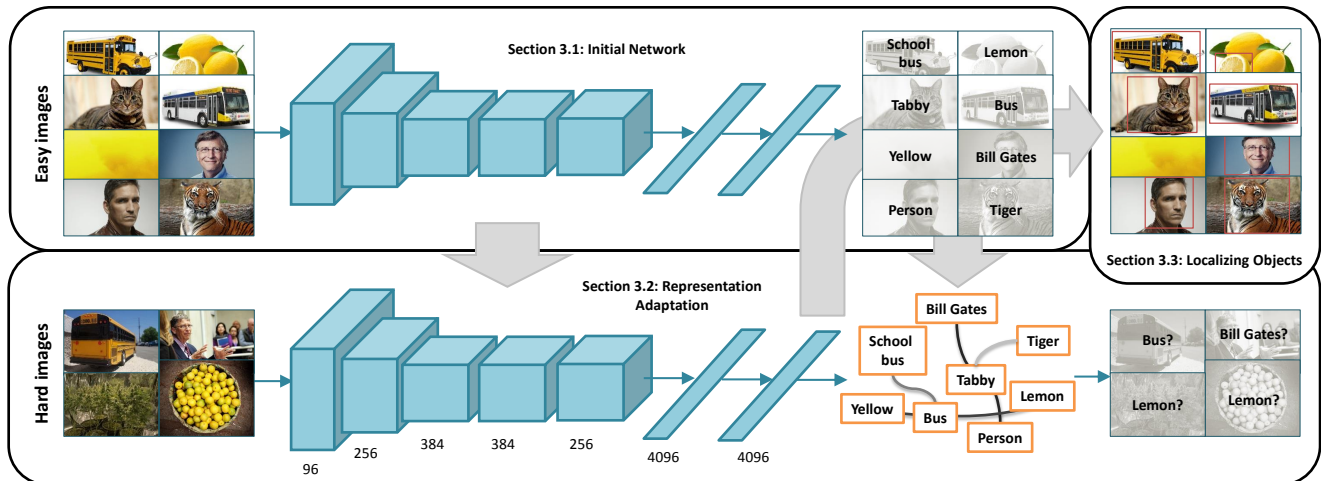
Easy images

Section 3.1: Initial Network

School bus
Lemon
Tabby
Bus
Yellow
Bill Gates
Person
Tiger

Section 3.3: Localizing Objects

Hard images

Section 3.2: Representation Adaptation

96
256
384
384
256
4096
4096

Bill Gates
School bus
Tiger
Tabby
Lemon
Yellow
Bus
Person

Bus?
Bill Gates?
Lemon?
Lemon?